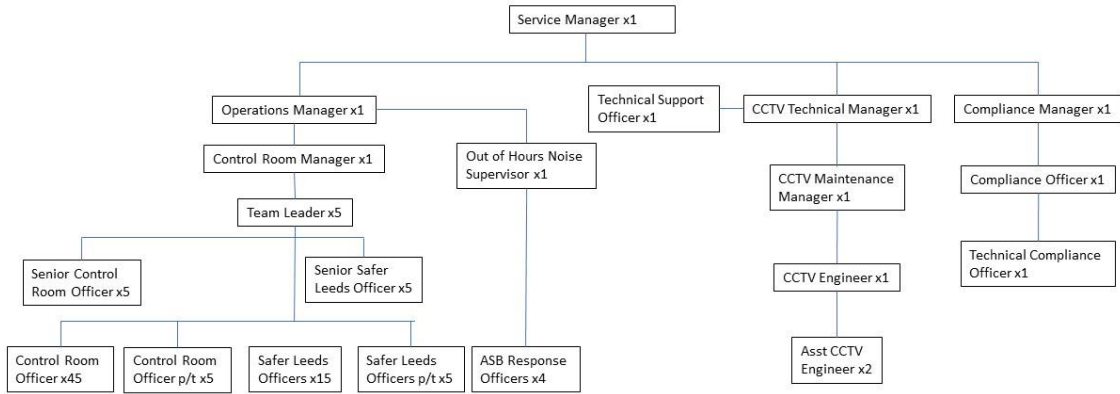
Service Manager x1

Operations Manager x1

Technical Support Officer x1

CCTV Technical Manager x1

Compliance Manager x1

Control Room Manager x1

Out of Hours Noise Supervisor x1

CCTV Maintenance Manager x1

Compliance Officer x1

Team Leader x5

Senior Control Room Officer x5

Senior Safer Leeds Officer x5

Technical Compliance Officer x1

CCTV Engineer x1

Control Room Officer x45

Control Room Officer p/t x5

Safer Leeds Officers x15

Safer Leeds Officers p/t x5

ASB Response Officers x4

Asst CCTV Engineer x2